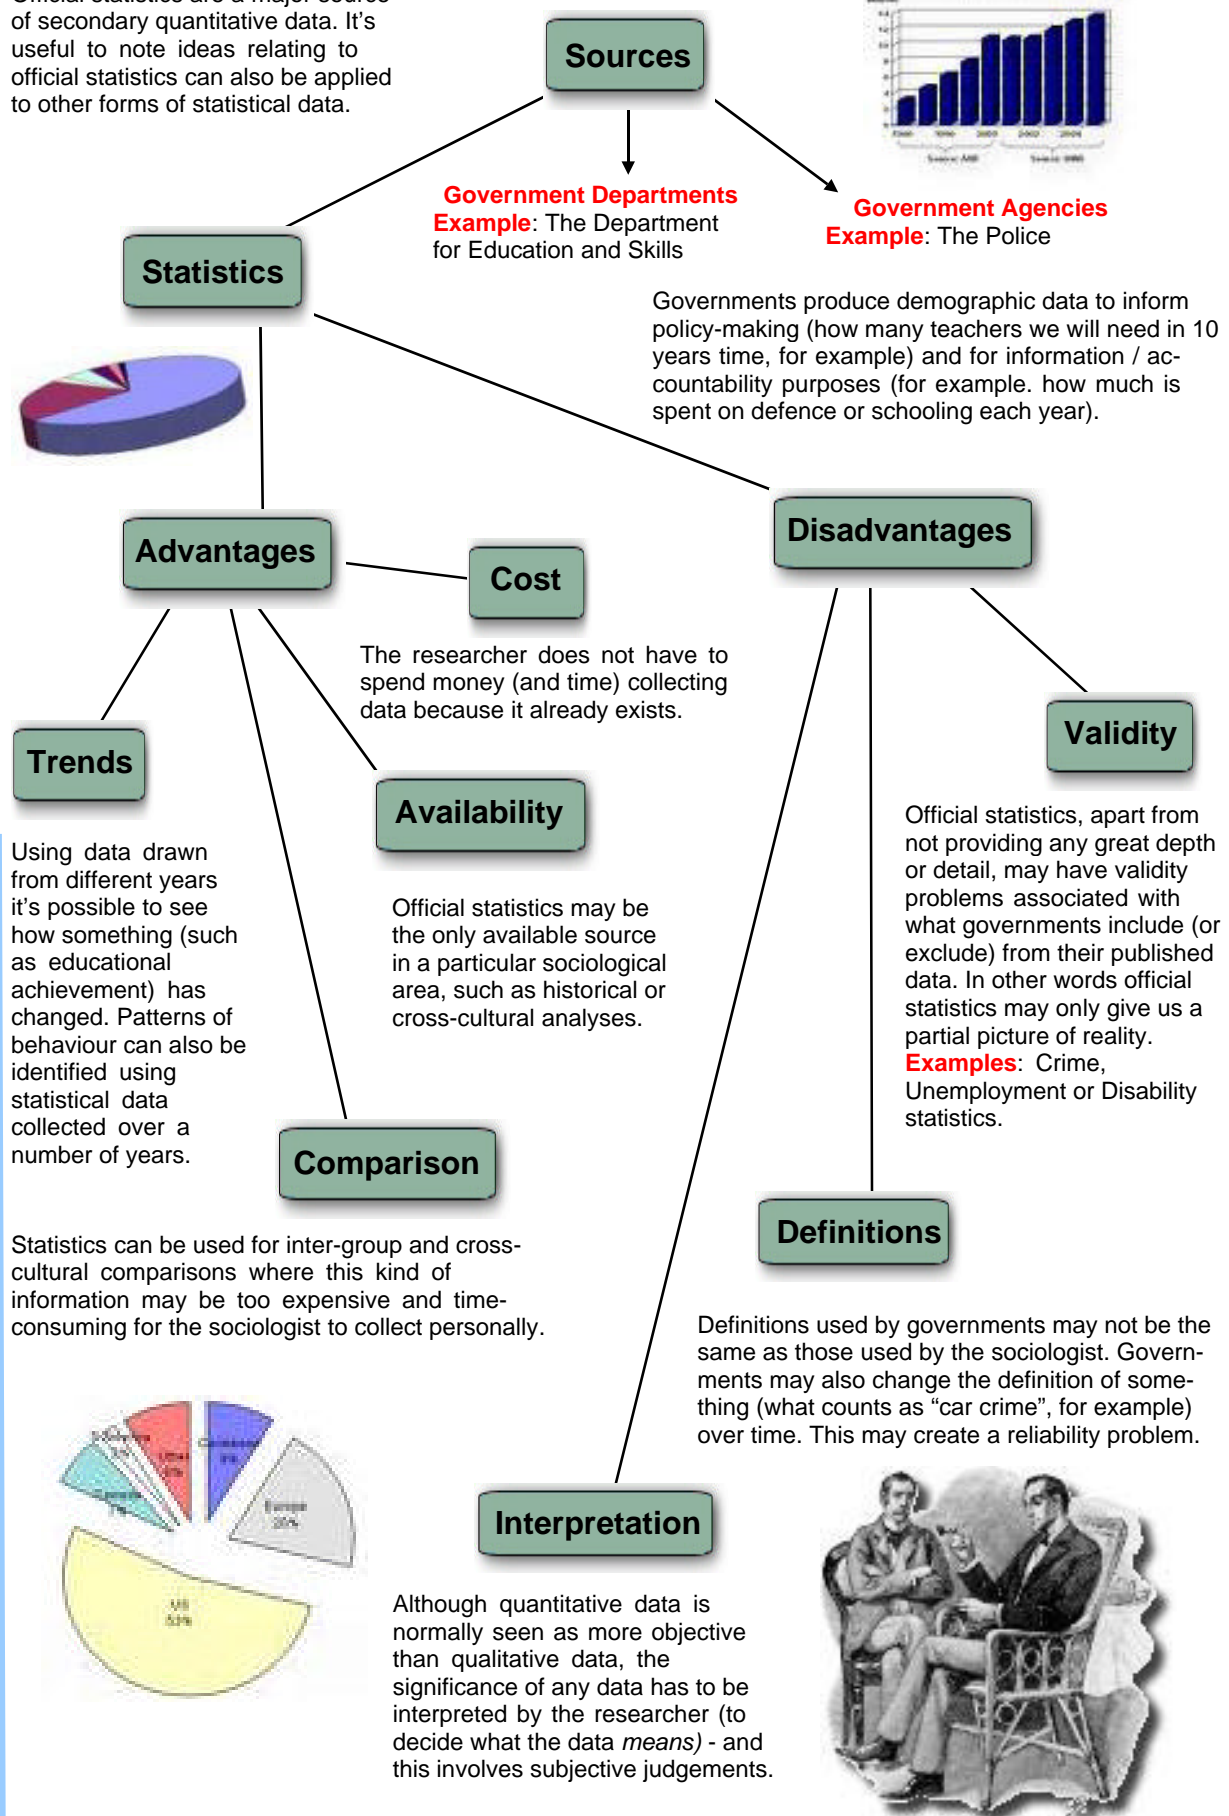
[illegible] of secondary quantitative data. It's useful to note ideas relating to official statistics can also be applied to other forms of statistical data.

Sources

Government Departments
Example: The Department for Education and Skills

Government Agencies
Example: The Police

Statistics

Governments produce demographic data to inform policy-making (how many teachers we will need in 10 years time, for example) and for information / accountability purposes (for example. how much is spent on defence or schooling each year).

Advantages

Cost

The researcher does not have to spend money (and time) collecting data because it already exists.

Disadvantages

Trends

Using data drawn from different years it's possible to see how something (such as educational achievement) has changed. Patterns of behaviour can also be identified using statistical data collected over a number of years.

Availability

Official statistics may be the only available source in a particular sociological area, such as historical or cross-cultural analyses.

Validity

Official statistics, apart from not providing any great depth or detail, may have validity problems associated with what governments include (or exclude) from their published data. In other words official statistics may only give us a partial picture of reality. Examples: Crime, Unemployment or Disability statistics.

Comparison

Statistics can be used for inter-group and cross-cultural comparisons where this kind of information may be too expensive and time-consuming for the sociologist to collect personally.

Definitions

Definitions used by governments may not be the same as those used by the sociologist. Governments may also change the definition of something (what counts as "car crime", for example) over time. This may create a reliability problem.

Interpretation

Although quantitative data is normally seen as more objective than qualitative data, the significance of any data has to be interpreted by the researcher (to decide what the data means) - and this involves subjective judgements.